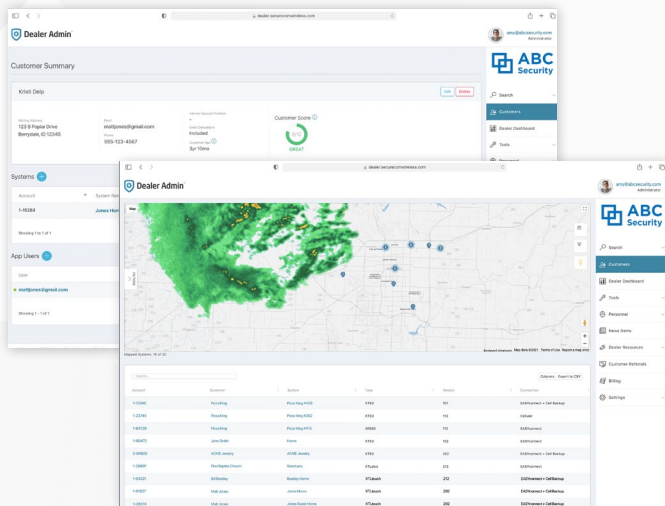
dealer.securecomwireless.com

Dealer Admin

amy@abcsecurity.com
Administrator

ABC Security

Customer Summary

Kristi Delp

Edit Delete

Mailing Address
123 S Poplar Drive
Berrydale, ID 12345

Email
mattjones@gmail.com

Phone
555-123-4567

Customer Score

GREAT

Search

Customers

Dealer Dashboard

Tools

Systems

Account

System

1-15263

Jones Hom

Showing 1 to 1 of 1

App Users

User

mattjones@gmail.com

Showing 1 - 1 of 1

dealer.securecomwireless.com

Dealer Admin

amy@abcsecurity.com
Administrator

ABC Security

Search

Customers

Dealer Dashboard

Tools

Personnel

Saved Items

Dealer Resources

Customer Referrals

Billing

Settings

Map

Mapped Systems: 10 of 32

Search...

Columns Export to CSV

| Account | Customer | System | Type | Version | Connection |
|---|---|---|---|---|---|
| 1-15260 | Pizza King | Pizza King #432 | XT50 | 191 | EASYconnect + Cell Backup |
| 1-23745 | Pizza King | Pizza King #202 | XT50 | 112 | Cellular |
| 1-84729 | Pizza King | Pizza King #715 | XR550 | 113 | EASYconnect |
| 1-90473 | Jone Smith | Home | XT50 | 112 | EASYconnect |
| 2-44809 | ACME Jewelry | ACME Jewelry | XT50 | 202 | EASYconnect + Cell Backup |
| 1-28891 | First Baptist Church | Sanctuary | XTLplus | 212 | EASYconnect |
| 1-54321 | Bill Bradley | Bradley Home | XTLtouch | 212 | EASYconnect + CellBackup |
| 1-91027 | Matt Jones | Jones Home | XTLtouch | 200 | EASYconnect + CellBackup |
| 1-26374 | Matt Jones | Jones Beach Home | XTLtouch | 200 | EASYconnect + CellBackup |